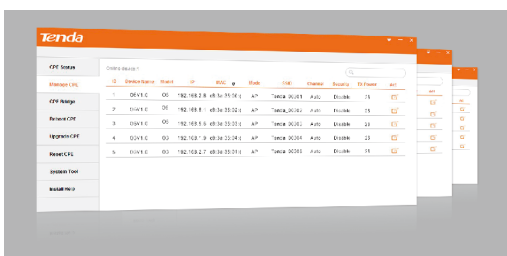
Tenda

CPE Status
Manage CPE
CPE Range
Reboot CPE
Upgrade CPE
Reset CPE
System Tool
Install Help

Online device:5

| ID | Device Name | Model | IP | MAC | Mode | SSID | Channel | Security | TX Power | |
|---|---|---|---|---|---|---|---|---|---|---|
| 1 | O3V1.0 | O3 | 192.168.2.8 | c8:3a:35:00:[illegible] | AP | Tenda_0C0001 | Auto | Disable | 23 | |
| 2 | O3V1.0 | O3 | 192.168.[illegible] | c8:3a:35:02:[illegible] | AP | Tenda_0C0002 | Auto | Disable | 23 | |
| 3 | O3V1.0 | O3 | 192.168.5.6 | c8:3a:35:03:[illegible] | AP | Tenda_0C0003 | Auto | Disable | 23 | |
| 4 | O3V1.0 | O3 | 192.168.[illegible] | c8:3a:35:04:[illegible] | AP | Tenda_0C0004 | Auto | Disable | 23 | |
| 5 | O3V1.0 | O3 | 192.168.2.7 | c8:3a:35:05:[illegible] | AP | Tenda_0C0005 | Auto | Disable | 23 | |